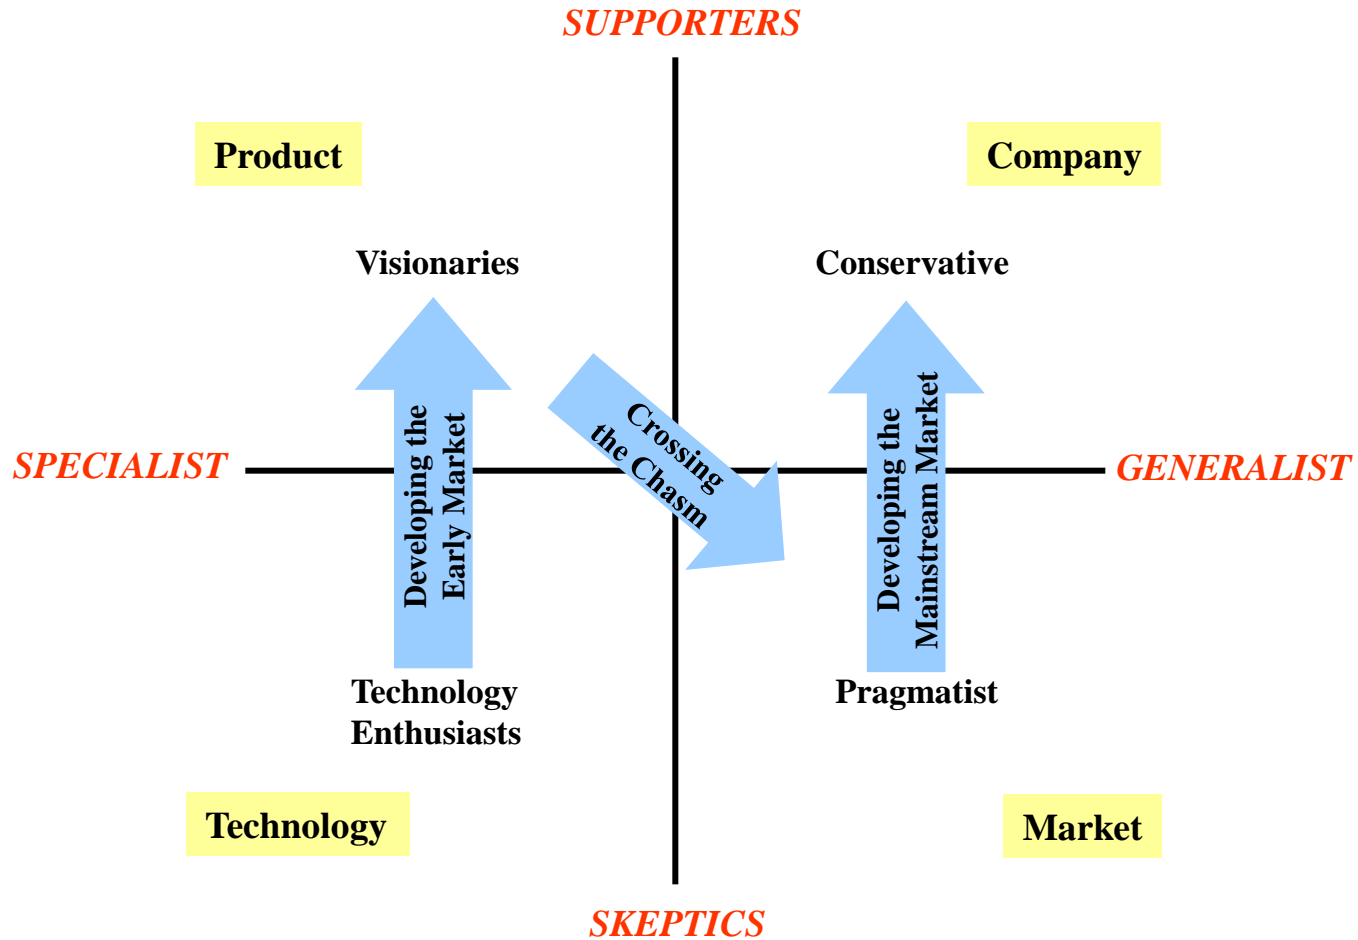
SUPPORTERS

Product

Company

Visionaries

Conservative

SPECIALIST

Developing the Early Market

Crossing the Chasm

Developing the Mainstream Market

GENERALIST

Technology Enthusiasts

Pragmatist

Technology

Market

SKEPTICS